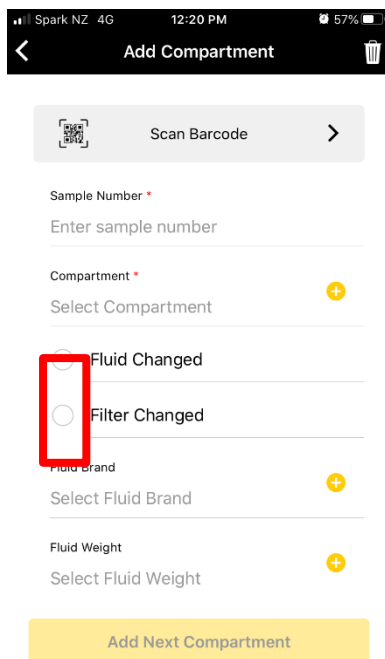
Spark NZ 4G 12:20 PM 57%

Add Compartment

Scan Barcode

Sample Number *

Enter sample number

Compartment *

Select Compartment

Fluid Changed

Filter Changed

Fluid Brand

Select Fluid Brand

Fluid Weight

Select Fluid Weight

Add Next Compartment